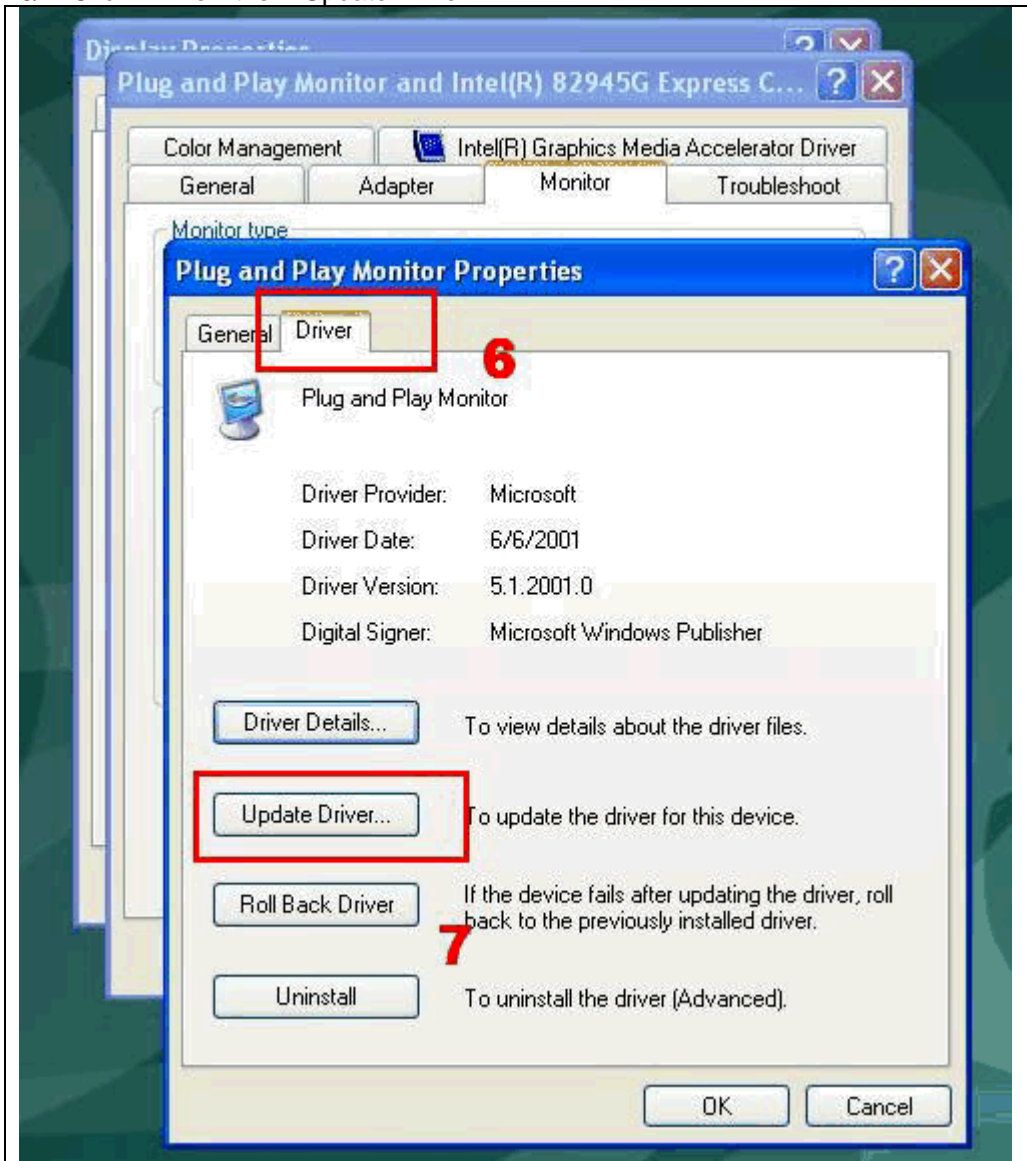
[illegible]

Display Properties

Plug and Play Monitor and Intel(R) 82945G Express C...

Color Management

Intel(R) Graphics Media Accelerator Driver

General

Adapter

Monitor

Troubleshoot

Monitor type

Plug and Play Monitor Properties

General

Driver

6

Plug and Play Monitor

Driver Provider: Microsoft

Driver Date: 6/6/2001

Driver Version: 5.1.2001.0

Digital Signer: Microsoft Windows Publisher

Driver Details... To view details about the driver files.

Update Driver... To update the driver for this device.

Roll Back Driver If the device fails after updating the driver, roll back to the previously installed driver.

7

Uninstall To uninstall the driver (Advanced).

OK

Cancel